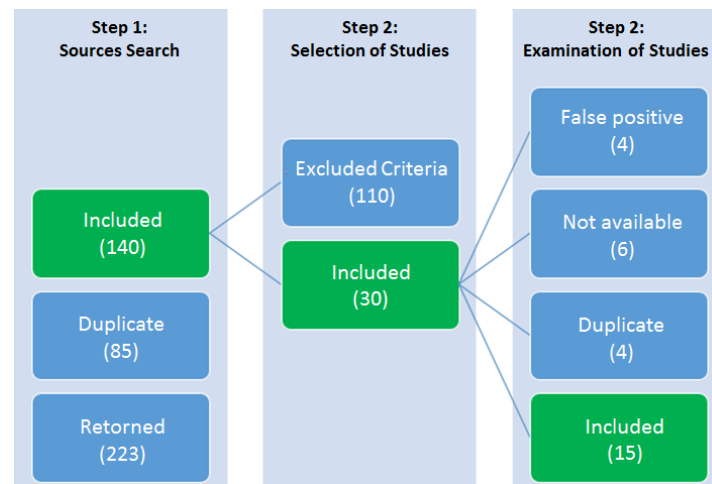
Step 1:
Sources Search

Included
(140)

Duplicate
(85)

Retorned
(223)

Step 2:
Selection of Studies

Excluded Criteria
(110)

Included
(30)

Step 2:
Examination of Studies

False positive
(4)

Not available
(6)

Duplicate
(4)

Included
(15)